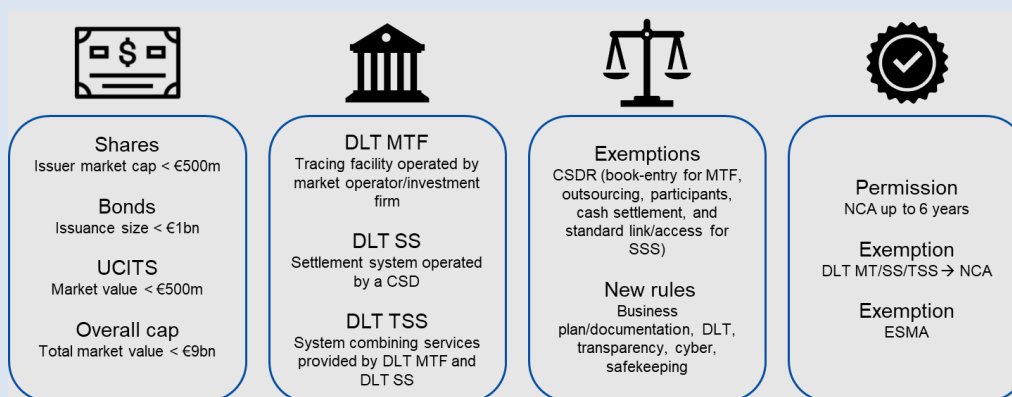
Shares
Issuer market cap < €500m

Bonds
Issuance size < €1bn

UCITS
Market value < €500m

Overall cap
Total market value < €9bn

DLT MTF
Tracing facility operated by market operator/investment firm

DLT SS
Settlement system operated by a CSD

DLT TSS
System combining services provided by DLT MTF and DLT SS

Exemptions
CSDR (book-entry for MTF, outsourcing, participants, cash settlement, and standard link/access for SSS)

New rules
Business plan/documentation, DLT, transparency, cyber, safekeeping

Permission
NCA up to 6 years

Exemption
DLT MT/SS/TSS → NCA

Exemption
ESMA